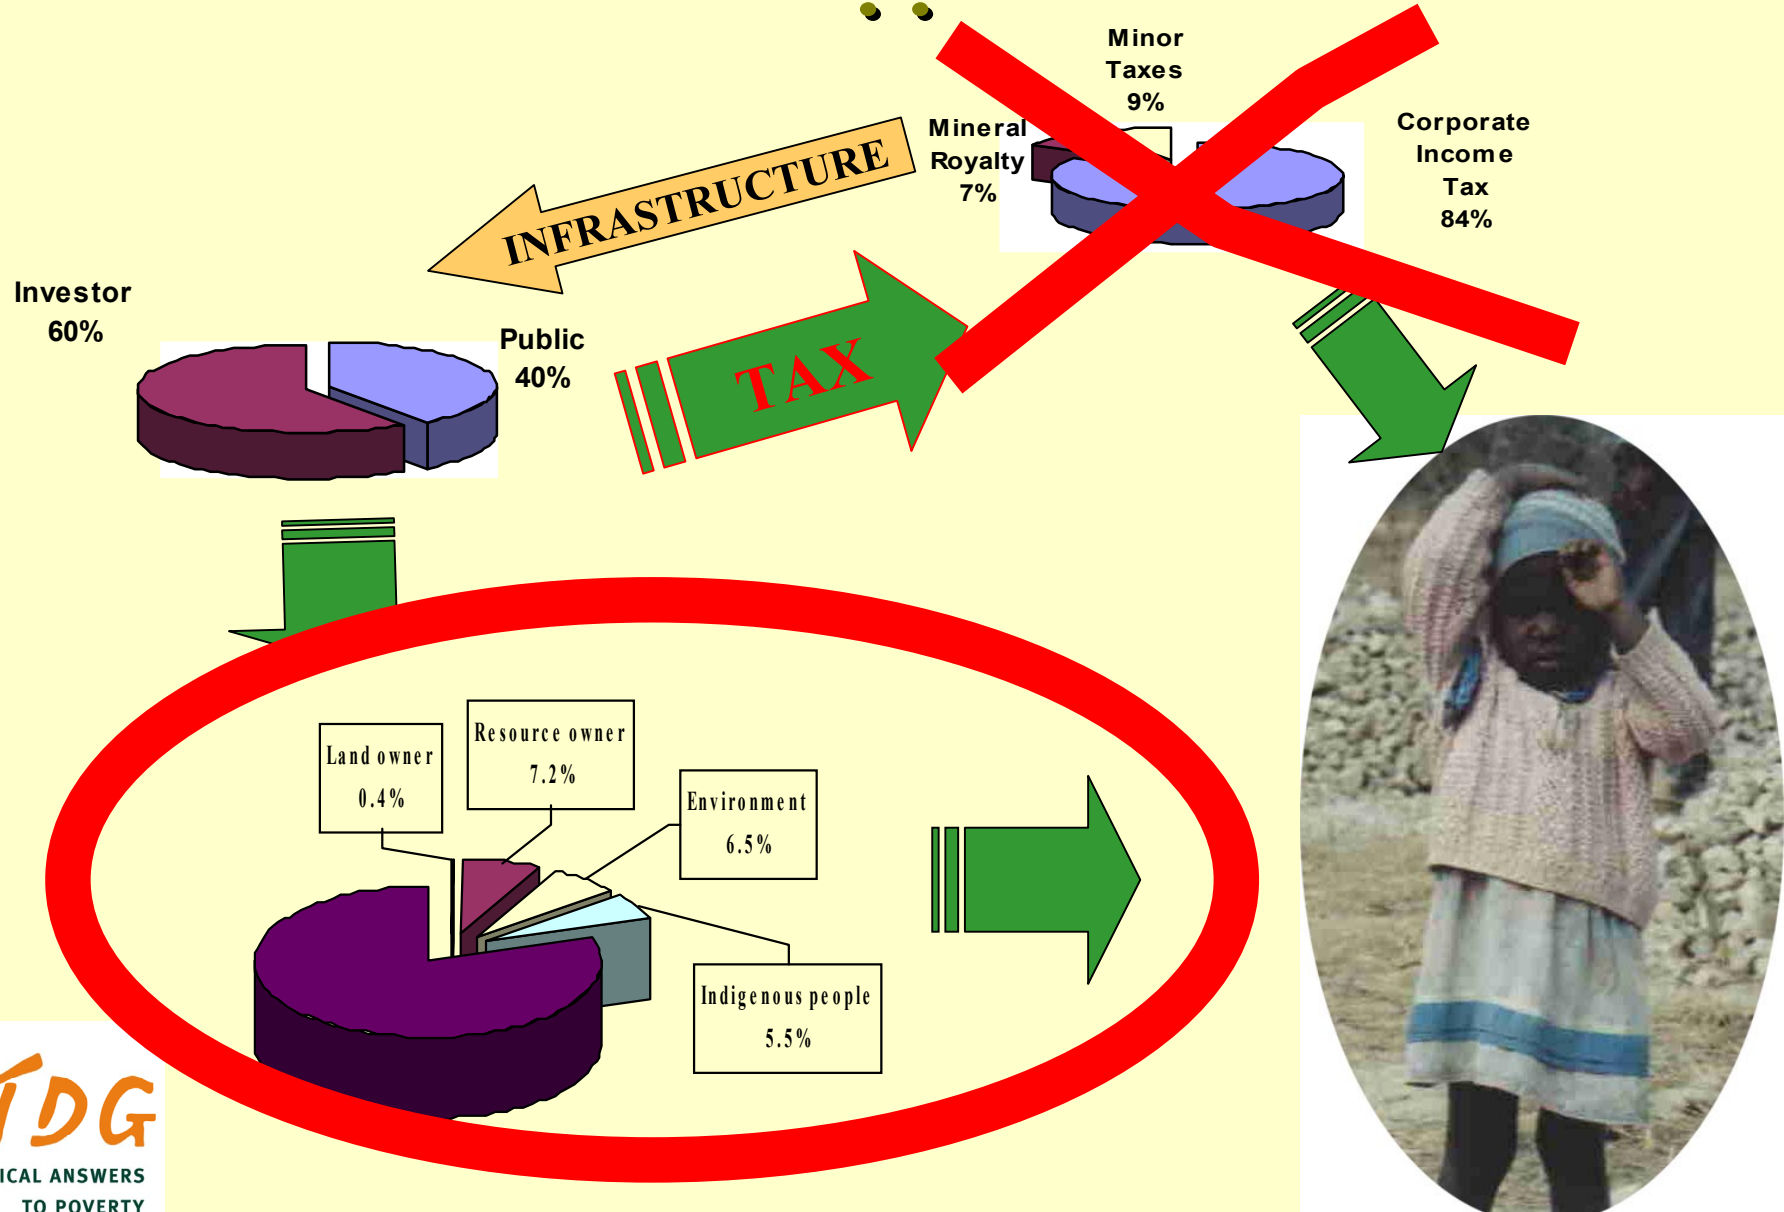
Minor Taxes 9%

Mineral Royalty 7%

Corporate Income Tax 84%

INFRASTRUCTURE

Investor 60%

Public 40%

TAX

Land owner 0.4%

Resource owner 7.2%

Environment 6.5%

Indigenous people 5.5%

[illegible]DG
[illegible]ICAL ANSWERS TO POVERTY